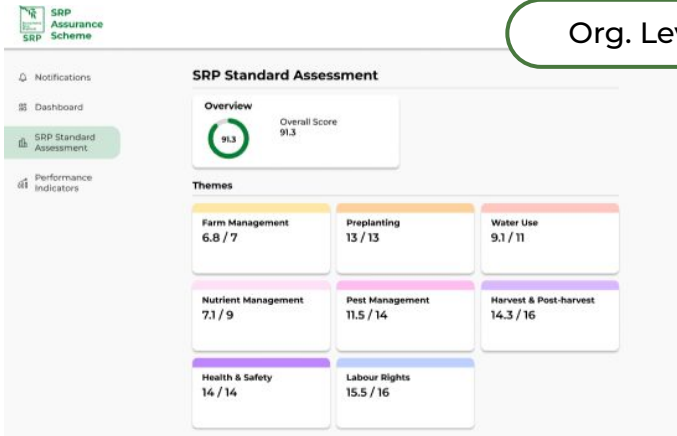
SRP Assurance Scheme

SRP

Org. Lev

Notifications

Dashboard

SRP Standard Assessment

Performance Indicators

SRP Standard Assessment

Overview

91.3

Overall Score
91.3

Themes

Farm Management
6.8 / 7

Preplanting
13 / 13

Water Use
9.1 / 11

Nutrient Management
7.1 / 9

Pest Management
11.5 / 14

Harvest & Post-harvest
14.3 / 16

Health & Safety
14 / 14

Labour Rights
15.5 / 16